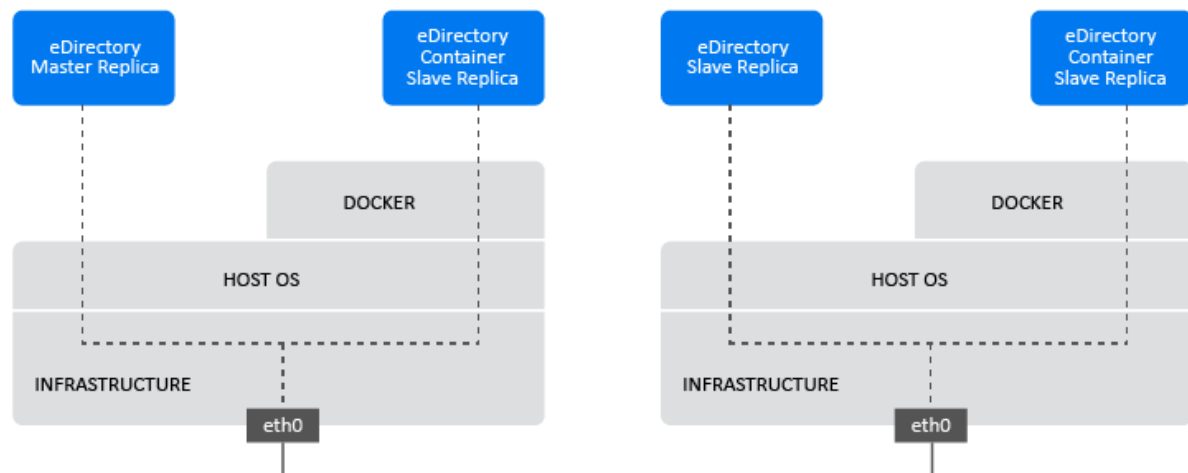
eDirectory Master Replica

eDirectory Container Slave Replica

DOCKER

HOST OS

INFRASTRUCTURE

eth0

eDirectory Slave Replica

eDirectory Container Slave Replica

DOCKER

HOST OS

INFRASTRUCTURE

eth0